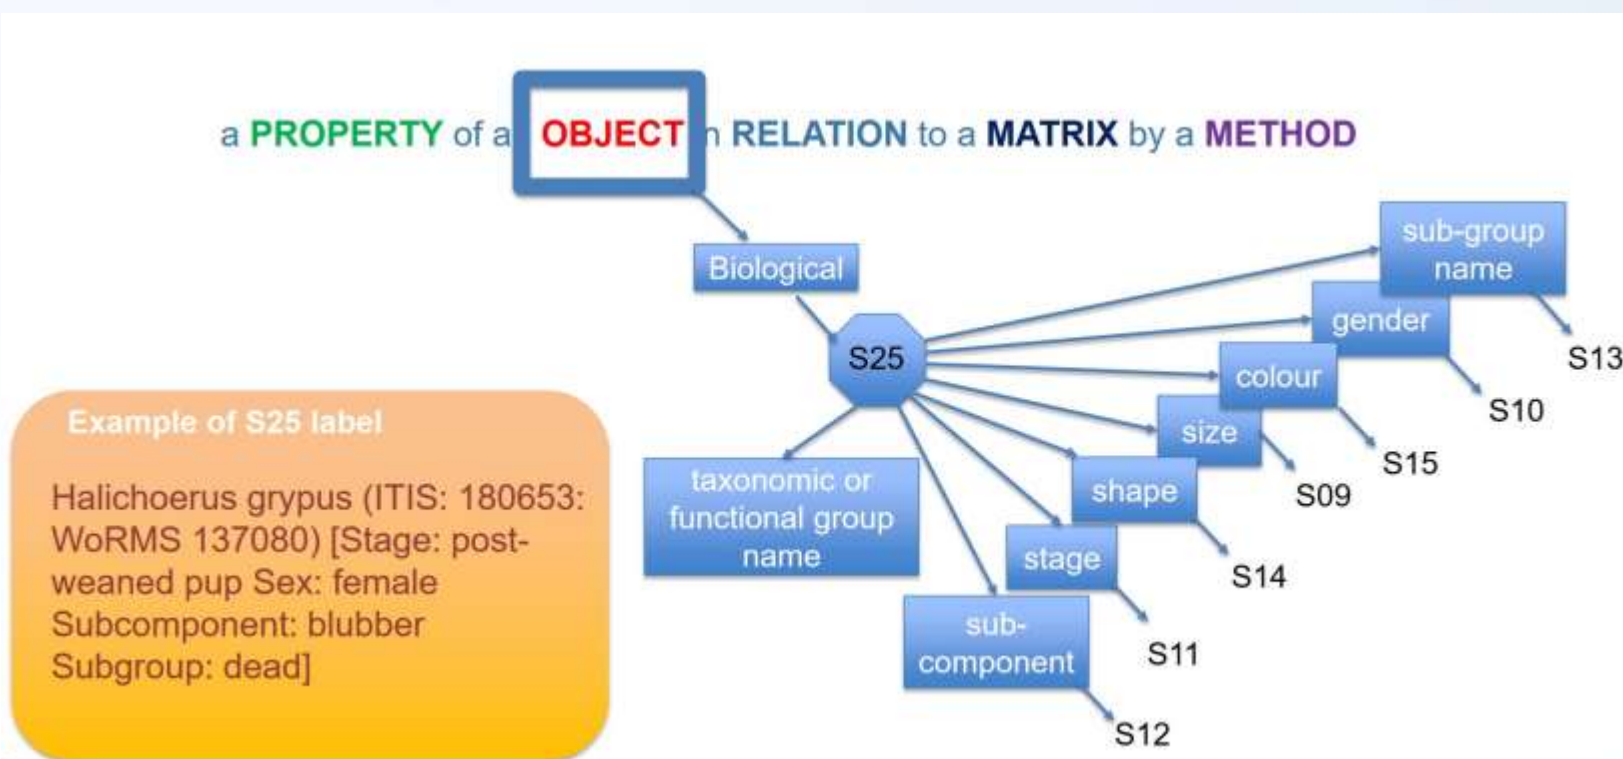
a PROPERTY of a OBJECT n RELATION to a MATRIX by a METHOD

Biological

S25

sub-group name

gender

colour

size

shape

stage

sub-component

taxonomic or functional group name

S13

S10

S15

S09

S14

S11

S12

Example of S25 label

Halichoerus grypus (ITIS: 180653: WoRMS 137080) [Stage: post-weaned pup Sex: female Subcomponent: blubber Subgroup: dead]